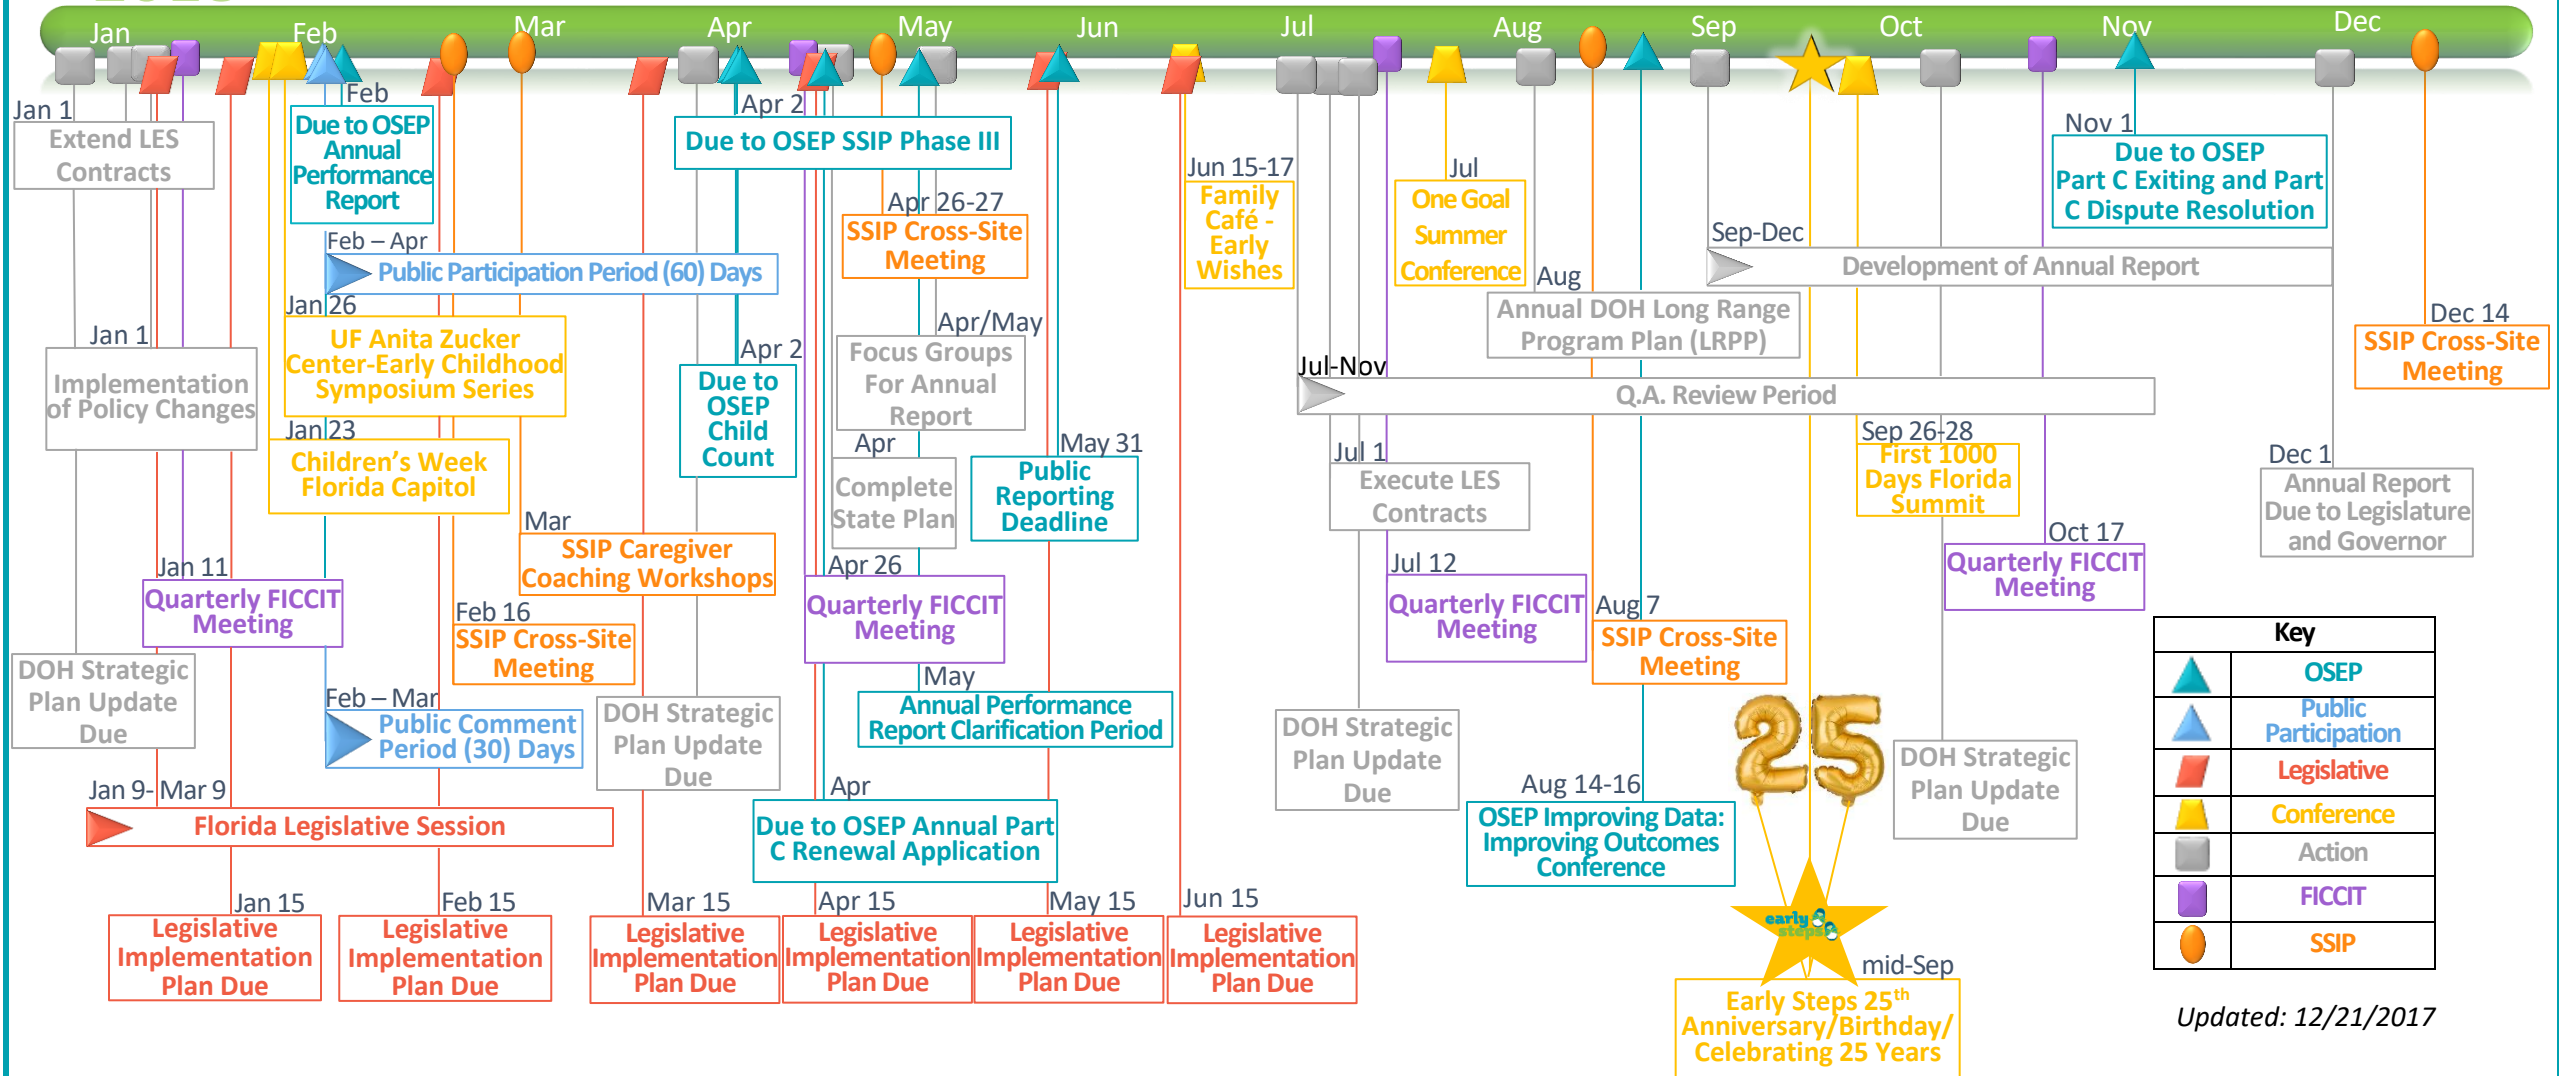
Jan Feb Mar Apr May Jun Jul Aug Sep Oct Nov Dec

Jan 1
Extend LES Contracts

Feb
Due to OSEP Annual Performance Report

Apr 2
Due to OSEP SSIP Phase III

Jun 15-17
Family Café - Early Wishes

Jul
One Goal Summer Conference

Nov 1
Due to OSEP Part C Exiting and Part C Dispute Resolution

Feb – Apr
Public Participation Period (60) Days

Apr 26-27
SSIP Cross-Site Meeting

Sep-Dec
Development of Annual Report

Aug
Annual DOH Long Range Program Plan (LRPP)

Dec 14
SSIP Cross-Site Meeting

Jan 26
UF Anita Zucker Center-Early Childhood Symposium Series

Jan 1
Implementation of Policy Changes

Apr 2
Due to OSEP Child Count

Apr/May
Focus Groups For Annual Report

Jul-Nov
Q.A. Review Period

Jan 23
Children's Week Florida Capitol

Apr
Complete State Plan

May 31
Public Reporting Deadline

Jul 1
Execute LES Contracts

Sep 26-28
First 1000 Days Florida Summit

Dec 1
Annual Report Due to Legislature and Governor

Mar
SSIP Caregiver Coaching Workshops

Oct 17
Quarterly FICCIT Meeting

Jan 11
Quarterly FICCIT Meeting

Apr 26
Quarterly FICCIT Meeting

Jul 12
Quarterly FICCIT Meeting

Aug 7
SSIP Cross-Site Meeting

Feb 16
SSIP Cross-Site Meeting

DOH Strategic Plan Update Due

May
Annual Performance Report Clarification Period

Feb – Mar
Public Comment Period (30) Days

DOH Strategic Plan Update Due

DOH Strategic Plan Update Due

DOH Strategic Plan Update Due

Key
| | |
|---|---|
| | OSEP |
| | Public Participation |
| | Legislative |
| | Conference |
| | Action |
| | FICCIT |
| | SSIP |

Jan 9- Mar 9
Florida Legislative Session

Apr
Due to OSEP Annual Part C Renewal Application

Aug 14-16
OSEP Improving Data: Improving Outcomes Conference

25

early steps

Jan 15
Legislative Implementation Plan Due

Feb 15
Legislative Implementation Plan Due

Mar 15
Legislative Implementation Plan Due

Apr 15
Legislative Implementation Plan Due

May 15
Legislative Implementation Plan Due

Jun 15
Legislative Implementation Plan Due

mid-Sep
Early Steps 25$^{th}$ Anniversary/Birthday/ Celebrating 25 Years

Updated: 12/21/2017